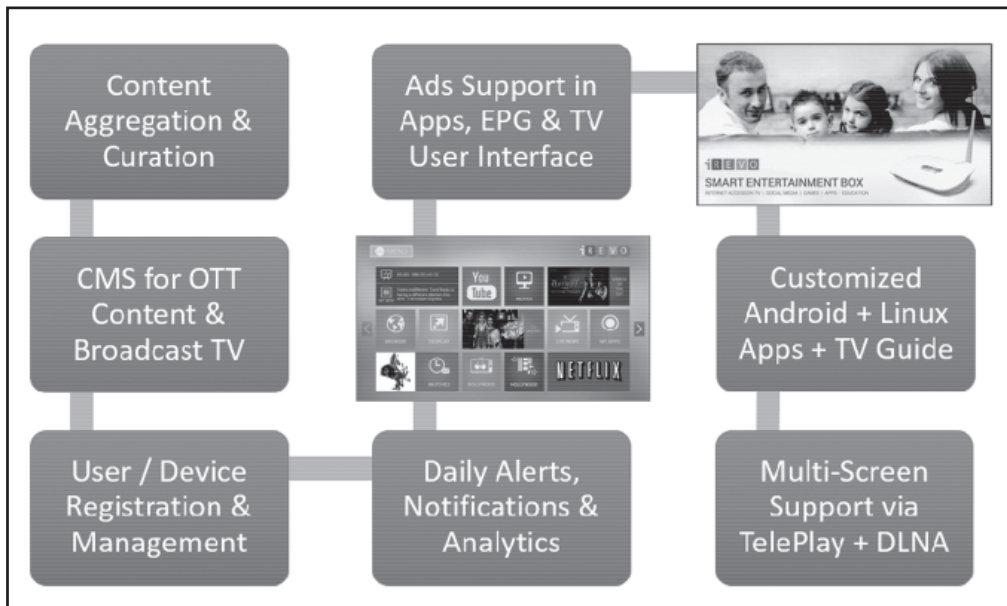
Content Aggregation & Curation

Ads Support in Apps, EPG & TV User Interface

iREVO
SMART ENTERTAINMENT BOX
INTERNET ACCESS ON TV | SOCIAL MEDIA | GAMES | APPS | EDUCATION

CMS for OTT Content & Broadcast TV

iREVO
You Tube
NETFLIX

Customized Android + Linux Apps + TV Guide

User / Device Registration & Management

Daily Alerts, Notifications & Analytics

Multi-Screen Support via TelePlay + DLNA